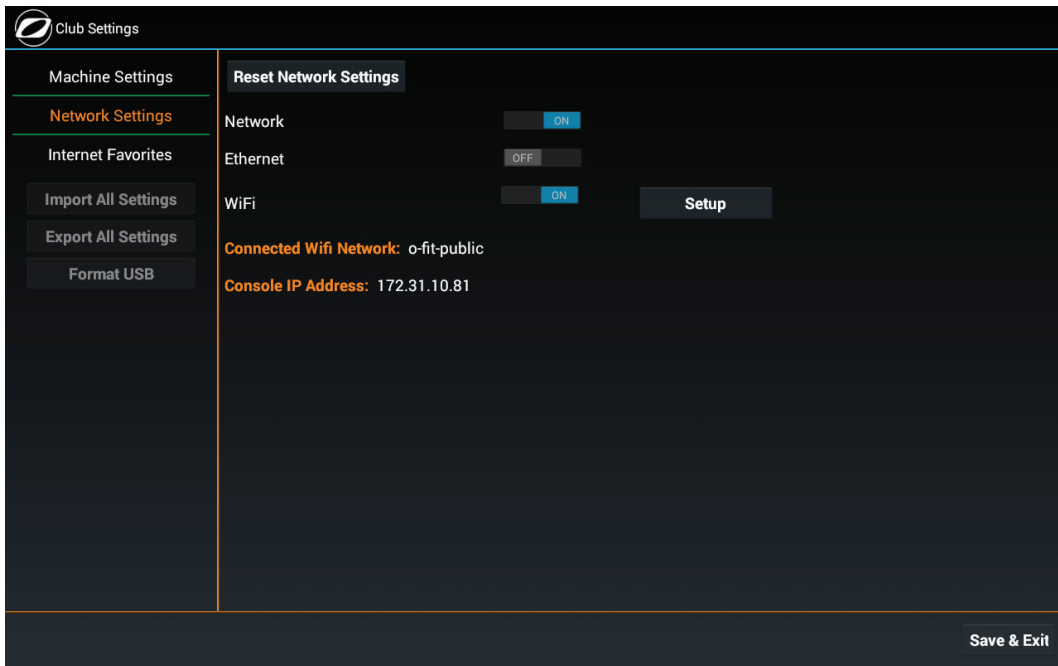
Club Settings

Machine Settings
Network Settings
Internet Favorites
Import All Settings
Export All Settings
Format USB

Reset Network Settings

Network ON
Ethernet OFF
WiFi ON Setup

Connected Wifi Network: o-fit-public
Console IP Address: 172.31.10.81

Save & Exit